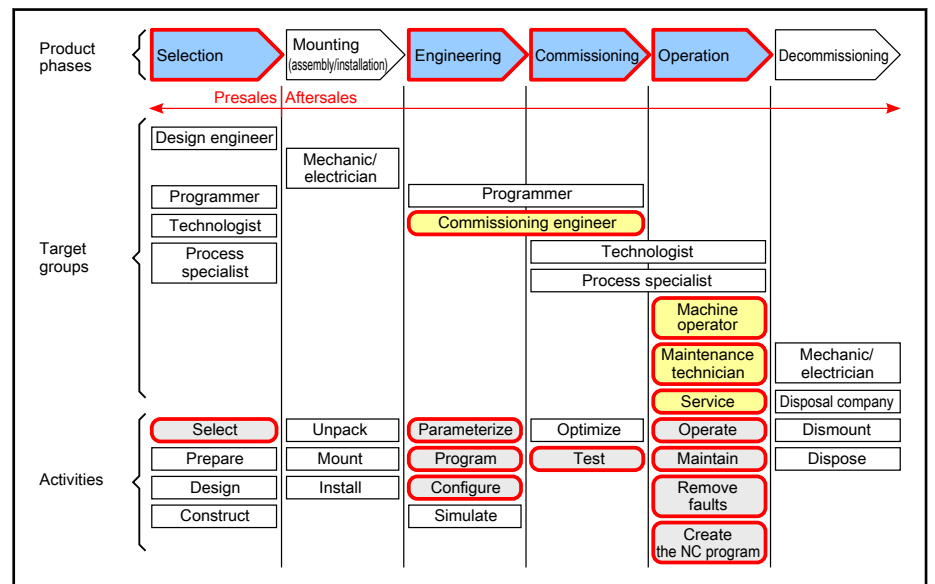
Product phases

Selection

Mounting (assembly/installation)

Engineering

Commissioning

Operation

Decommissioning

Presales Aftersales

Target groups

Design engineer

Mechanic/ electrician

Programmer

Programmer

Technologist

Commissioning engineer

Process specialist

Technologist

Process specialist

Machine operator

Maintenance technician

Mechanic/ electrician

Service

Disposal company

Activities

Select

Unpack

Parameterize

Optimize

Operate

Dismount

Prepare

Mount

Program

Test

Maintain

Dispose

Design

Install

Configure

Remove faults

Construct

Simulate

Create the NC program